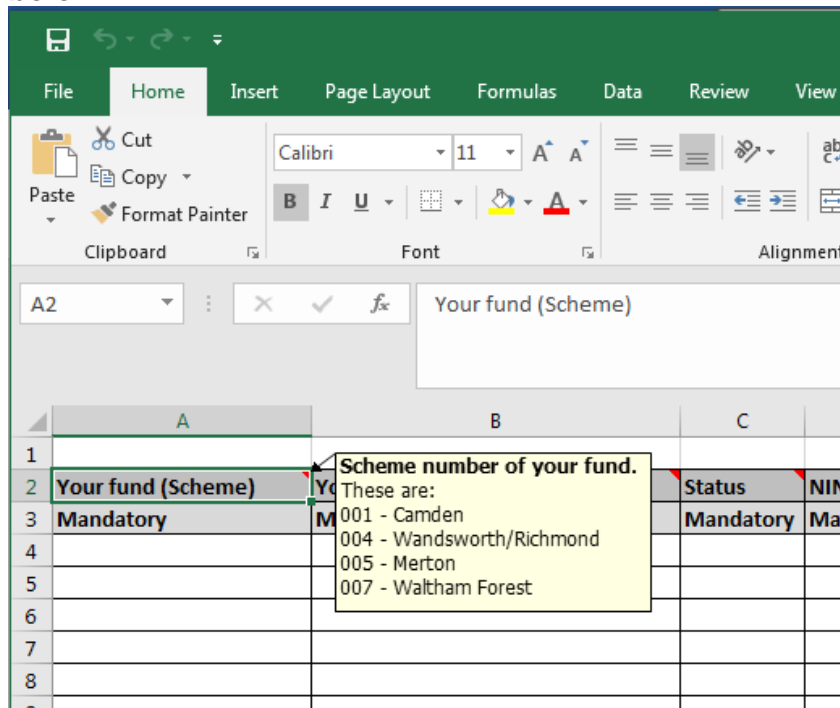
File Home Insert Page Layout Formulas Data Review View

Cut
Copy
Paste
Format Painter
Clipboard

Calibri 11
B I U
Font

Alignment

A2
Your fund (Scheme)

A B C

1
2 Your fund (Scheme) Yo Status NIN
3 Mandatory M Mandatory Ma
4
5
6
7
8

Scheme number of your fund.
These are:
001 - Camden
004 - Wandsworth/Richmond
005 - Merton
007 - Waltham Forest